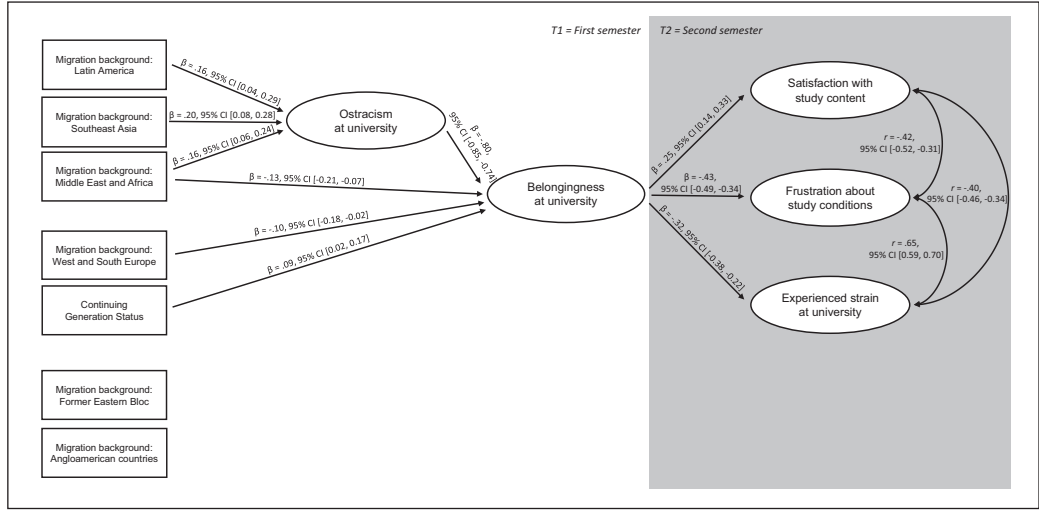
T1 = First semester

T2 = Second semester

Migration background: Latin America

Migration background: Southeast Asia

Migration background: Middle East and Africa

Migration background: West and South Europe

Continuing Generation Status

Migration background: Former Eastern Bloc

Migration background: Angloamerican countries

β = .16, 95% CI (0.04, 0.29)

β = .20, 95% CI [0.08, 0.28]

β = .16, 95% CI (0.06, 0.24)

β = -.13, 95% CI [-0.21, -0.07]

β = -.10, 95% CI [-0.18, -0.02]

β = .09, 95% CI [0.02, 0.17]

Ostracism at university

β = -.80, 95% CI [-0.85, -0.74]

Belongingness at university

β = .25, 95% CI [0.14, 0.33]

β = -.43, 95% CI [-0.49, -0.34]

β = -.32, 95% CI [-0.38, -0.22]

Satisfaction with study content

Frustration about study conditions

Experienced strain at university

r = -.42, 95% CI [-0.52, -0.31]

r = -.40, 95% CI [-0.46, -0.34]

r = .65, 95% CI [0.59, 0.70]